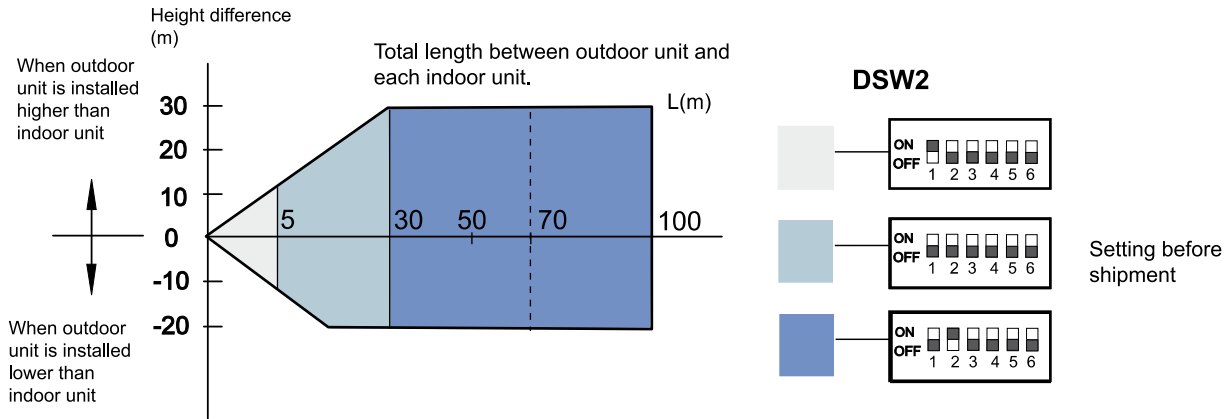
Height difference (m)

When outdoor unit is installed higher than indoor unit

When outdoor unit is installed lower than indoor unit

Total length between outdoor unit and each indoor unit.

L(m)

30
20
10
0
-10
-20

5
30
50
70
100

DSW2

ON
OFF
1 2 3 4 5 6

ON
OFF
1 2 3 4 5 6

Setting before shipment

ON
OFF
1 2 3 4 5 6